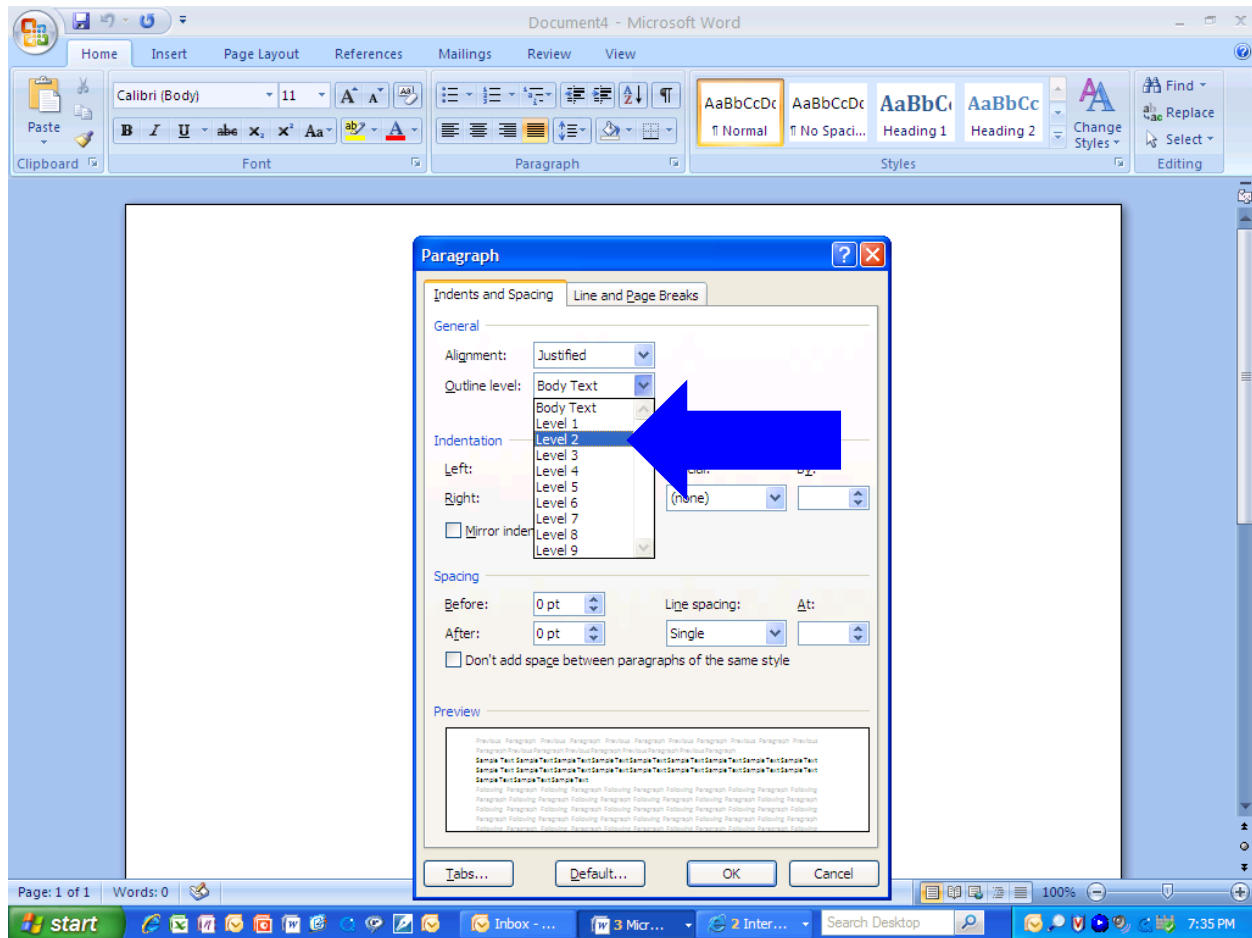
Document4 - Microsoft Word

Home Insert Page Layout References Mailings Review View

Paste
Clipboard

Calibri (Body) 11
B I U abe $x_2$ $x^2$ Aa
Font

Paragraph

AaBbCcDc ¶ Normal
AaBbCcDc ¶ No Spaci...
AaBbCc Heading 1
AaBbCc Heading 2
Change Styles
Styles

Find
Replace
Select
Editing

Paragraph

Indents and Spacing | Line and Page Breaks

General
Alignment: Justified
Outline level: Body Text

Body Text
Level 1
Level 2
Level 3
Level 4
Level 5
Level 6
Level 7
Level 8
Level 9

Indentation
Left:
Right:
Special: By:
(none)
Mirror inden

Spacing
Before: 0 pt
After: 0 pt
Line spacing: Single
At:
Don't add space between paragraphs of the same style

Preview

Previous Paragraph Previous Paragraph Previous Paragraph Previous Paragraph Previous Paragraph Previous Paragraph Previous Paragraph Previous Paragraph Previous Paragraph Previous Paragraph
Sample Text Sample Text Sample Text Sample Text Sample Text Sample Text Sample Text Sample Text Sample Text Sample Text Sample Text Sample Text Sample Text Sample Text Sample Text Sample Text Sample Text Sample Text Sample Text Sample Text
Following Paragraph Following Paragraph Following Paragraph Following Paragraph Following Paragraph Following Paragraph Following Paragraph Following Paragraph Following Paragraph Following Paragraph Following Paragraph Following Paragraph

Tabs... Default... OK Cancel

Page: 1 of 1 Words: 0

100%

start Inbox - ... 3 Micr... 2 Inter... Search Desktop 7:35 PM